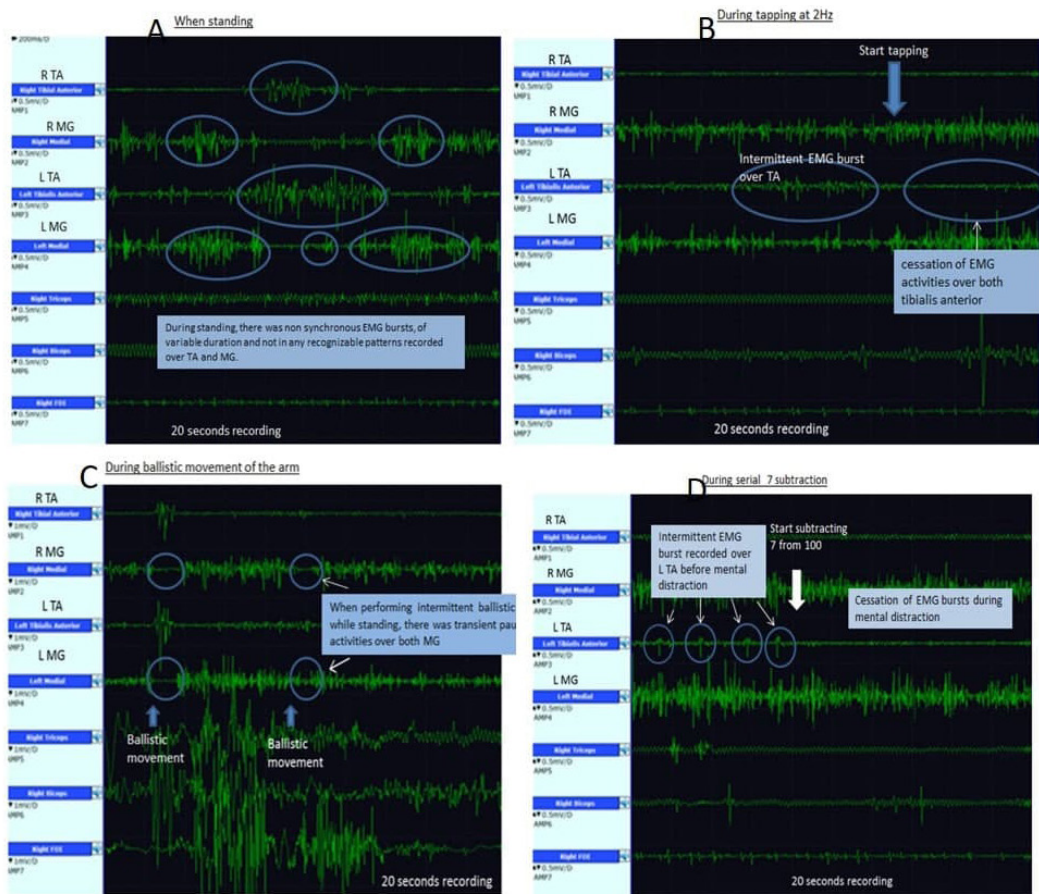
A When standing

200mS/D

R TA
Right Tibial Anterior
0.5mV/D
AMP1

R MG
Right Medial
0.5mV/D
AMP2

L TA
Left Tibialis Anterior
0.5mV/D
AMP3

L MG
Left Medial
0.5mV/D
AMP4

Right Triceps
0.5mV/D
AMP5

Right Biceps
0.5mV/D
AMP6

Right FDE
0.5mV/D
AMP7

During standing, there was non synchronous EMG bursts, of variable duration and not in any recognizable patterns recorded over TA and MG.

20 seconds recording

B During tapping at 2Hz

R TA
Right Tibial Anterior
0.5mV/D
AMP1

Start tapping

R MG
Right Medial
0.5mV/D
AMP2

Intermittent EMG burst over TA

L TA
Left Tibialis Anterior
0.5mV/D
AMP3

L MG
Left Medial
0.5mV/D
AMP4

cessation of EMG activities over both tibialis anterior

Right Triceps
0.5mV/D
AMP5

Right Biceps
0.5mV/D
AMP6

Right FDE
0.5mV/D
AMP7

20 seconds recording

C During ballistic movement of the arm

R TA
Right Tibial Anterior
1mV/D
AMP1

R MG
Right Medial
1mV/D
AMP2

When performing intermittent ballistic while standing, there was transient pau activities over both MG

L TA
Left Tibialis Anterior
1mV/D
AMP3

L MG
Left Medial
1mV/D
AMP4

Ballistic movement

Ballistic movement

Right Triceps
AMP5

Right Biceps
AMP6

Right FDE
AMP7

20 seconds recording

D During serial 7 subtraction

R TA
Right Tibial Anterior
0.5mV/D
AMP1

Intermittent EMG burst recorded over L TA before mental distraction

Start subtracting 7 from 100

R MG
Right Medial
0.5mV/D
AMP2

Cessation of EMG bursts during mental distraction

L TA
Left Tibialis Anterior
0.5mV/D
AMP3

L MG
Left Medial
0.5mV/D
AMP4

Right Triceps
0.5mV/D
AMP5

Right Biceps
0.5mV/D
AMP6

Right FDE
0.5mV/D
AMP7

20 seconds recording